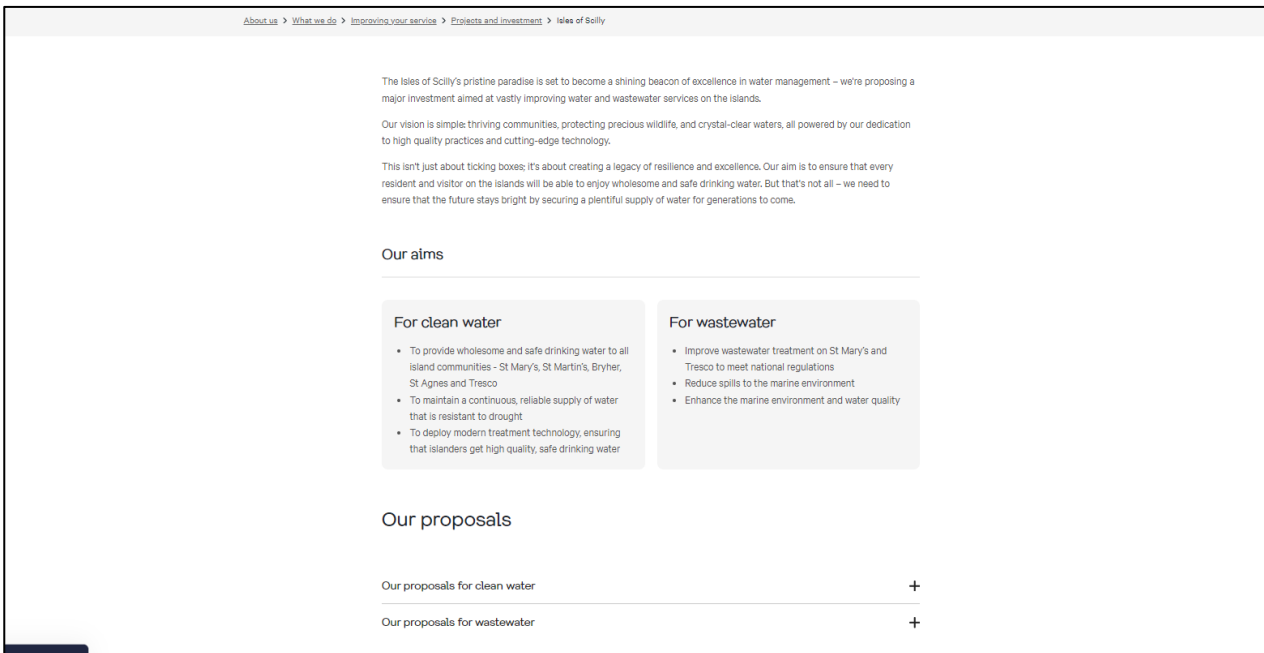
About us > What we do > Improving your service > Projects and investment > Isles of Scilly

The Isles of Scilly's pristine paradise is set to become a shining beacon of excellence in water management – we're proposing a major investment aimed at vastly improving water and wastewater services on the islands.

Our vision is simple: thriving communities, protecting precious wildlife, and crystal-clear waters, all powered by our dedication to high quality practices and cutting-edge technology.

This isn't just about ticking boxes; it's about creating a legacy of resilience and excellence. Our aim is to ensure that every resident and visitor on the islands will be able to enjoy wholesome and safe drinking water. But that's not all – we need to ensure that the future stays bright by securing a plentiful supply of water for generations to come.

Our aims

For clean water

- To provide wholesome and safe drinking water to all island communities - St Mary's, St Martin's, Bryher, St Agnes and Tresco
- To maintain a continuous, reliable supply of water that is resistant to drought
- To deploy modern treatment technology, ensuring that islanders get high quality, safe drinking water

For wastewater

- Improve wastewater treatment on St Mary's and Tresco to meet national regulations
- Reduce spills to the marine environment
- Enhance the marine environment and water quality

Our proposals

Our proposals for clean water +

Our proposals for wastewater +